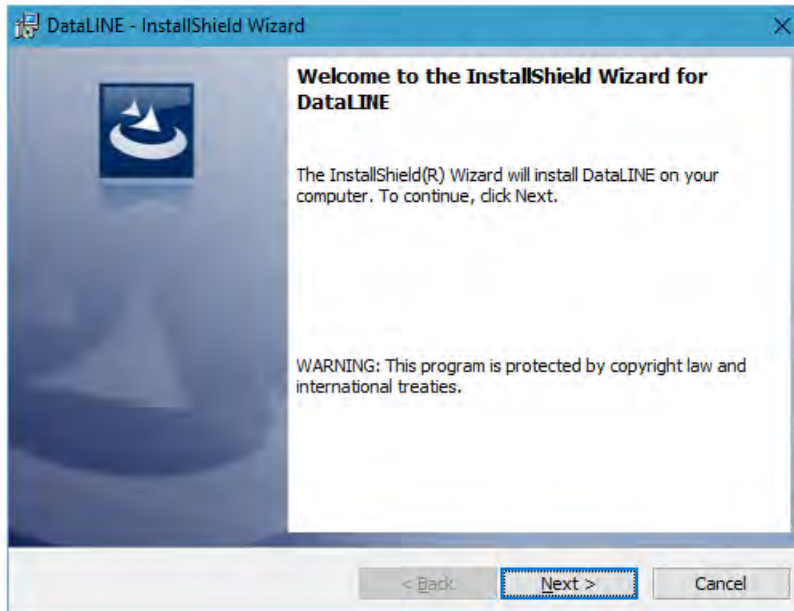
DataLINE - InstallShield Wizard

×

Welcome to the InstallShield Wizard for DataLINE

The InstallShield(R) Wizard will install DataLINE on your computer. To continue, click Next.

WARNING: This program is protected by copyright law and international treaties.

< Back

Next >

Cancel